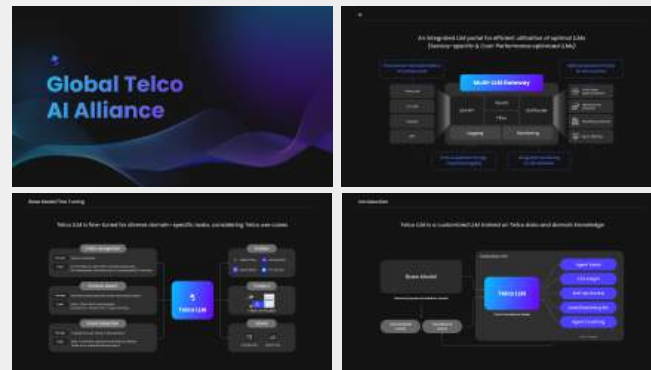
Global Telco AI Alliance

An integrated LLM portal for efficient utilization of optimal LLMs (Service-specific & Cost-Performance optimized LLMs)

Multi-LLM Gateway

Logging

Monitoring

Base Model Fine Tuning

Telco LLM is fine-tuned for diverse domain-specific tasks, considering Telco use-cases

Telco LLM

Introduction

Telco LLM is a customized LLM trained on Telco data and domain knowledge

Base Model

Telco LLM